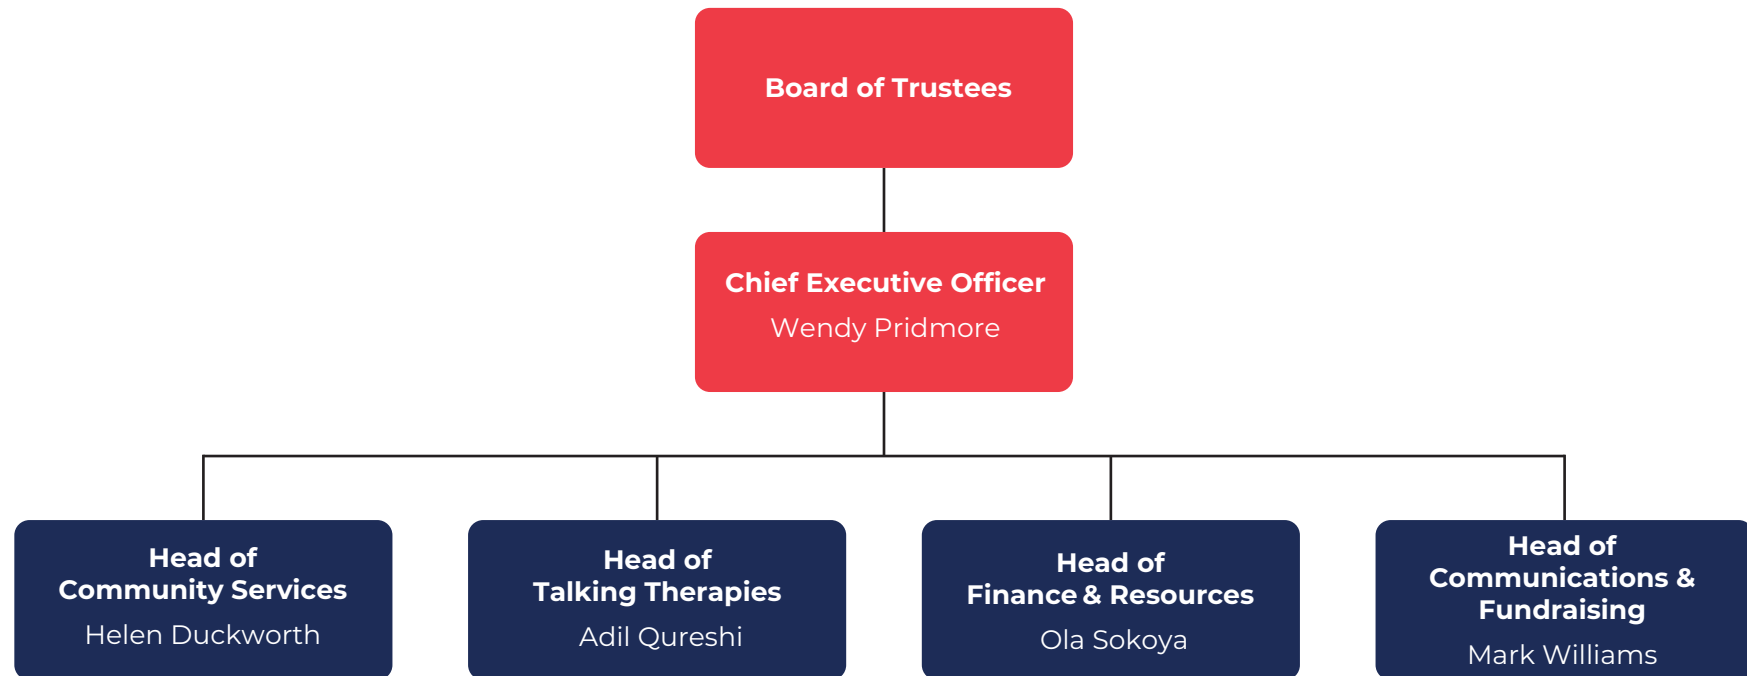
Board of Trustees

Chief Executive Officer
Wendy Pridmore

Head of
Community Services
Helen Duckworth

Head of
Talking Therapies
Adil Qureshi

Head of
Finance & Resources
Ola Sokoya

Head of
Communications &
Fundraising
Mark Williams